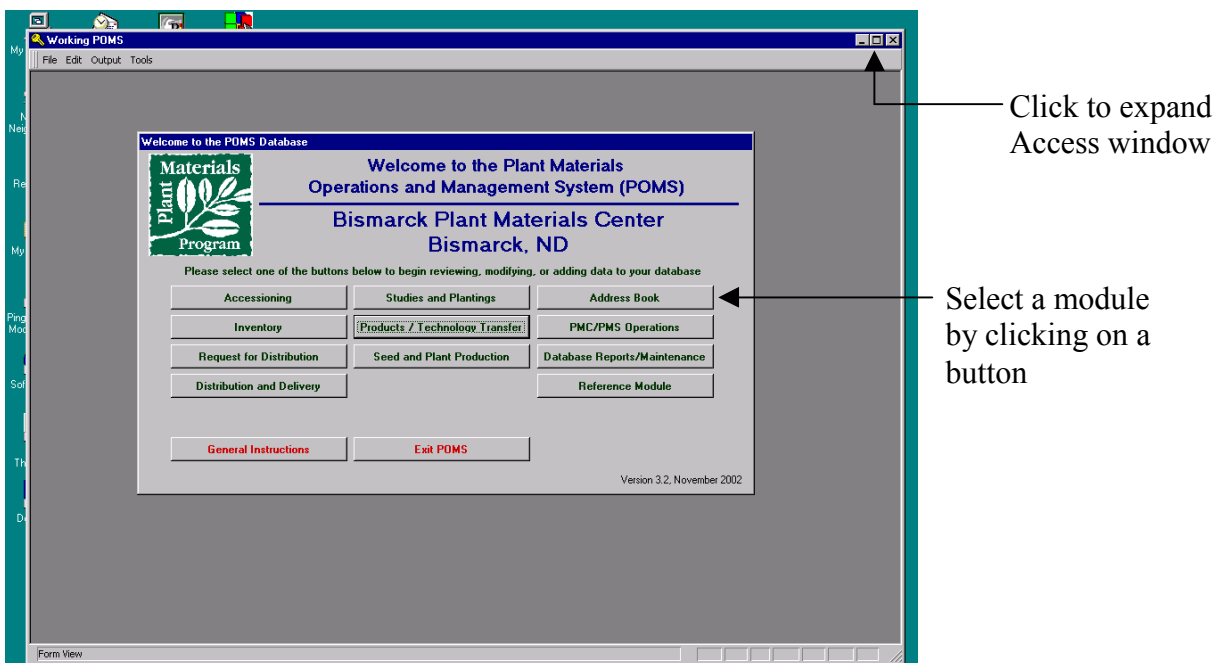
Working POMS

File Edit Output Tools

Click to expand Access window

Welcome to the POMS Database

Materials Plant Program

Welcome to the Plant Materials Operations and Management System (POMS)

Bismarck Plant Materials Center
Bismarck, ND

Please select one of the buttons below to begin reviewing, modifying, or adding data to your database

Accessioning

Studies and Plantings

Address Book

Inventory

Products / Technology Transfer

PMC/PMS Operations

Request for Distribution

Seed and Plant Production

Database Reports/Maintenance

Distribution and Delivery

Reference Module

General Instructions

Exit POMS

Version 3.2, November 2002

Select a module by clicking on a button

Form View